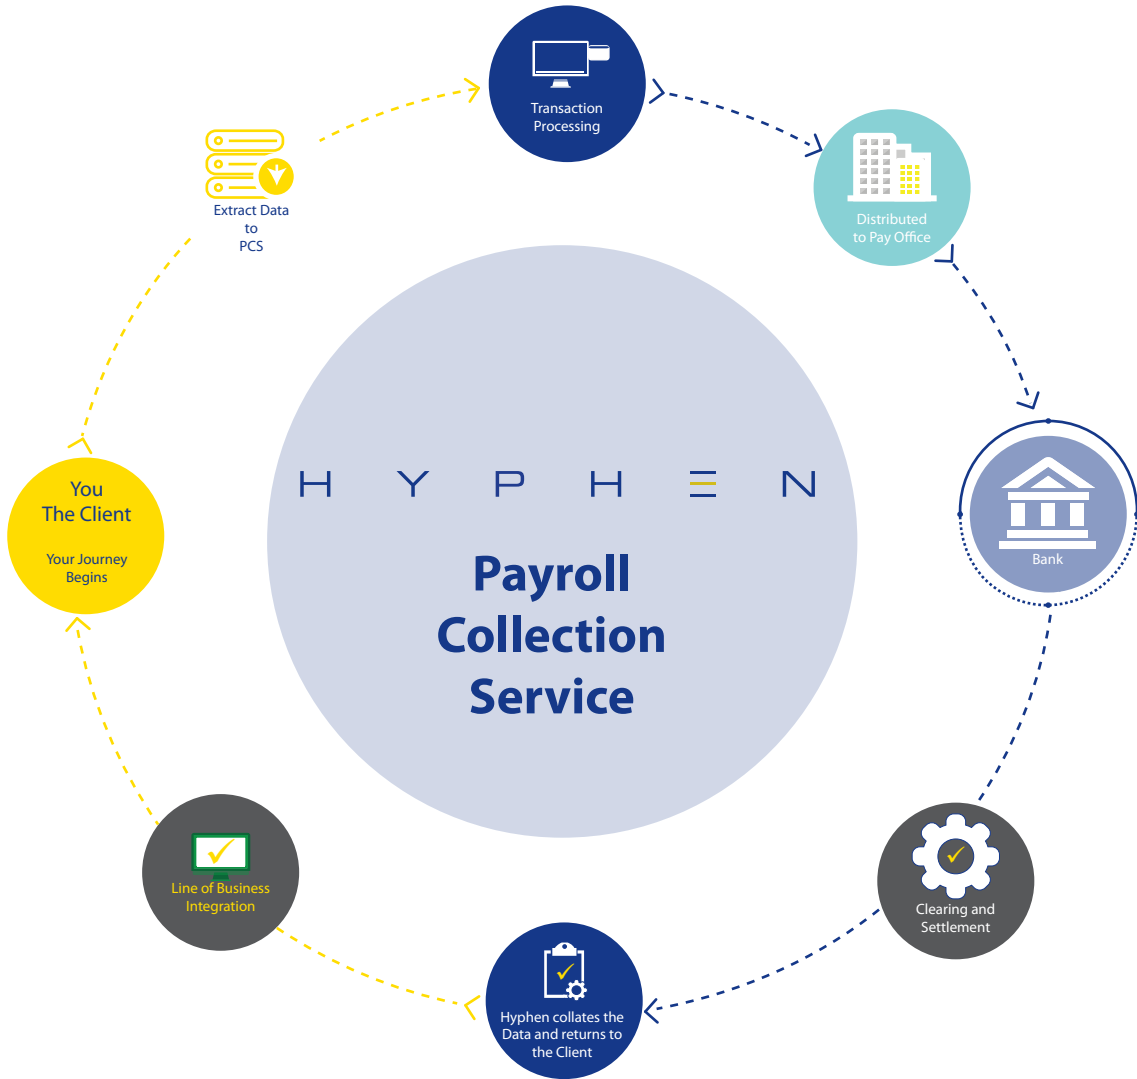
Transaction Processing

Distributed to Pay Office

Bank

Clearing and Settlement

Hyphen collates the Data and returns to the Client

Line of Business Integration

You The Client

Your Journey Begins

Extract Data to PCS

HYPHEN

Payroll Collection Service